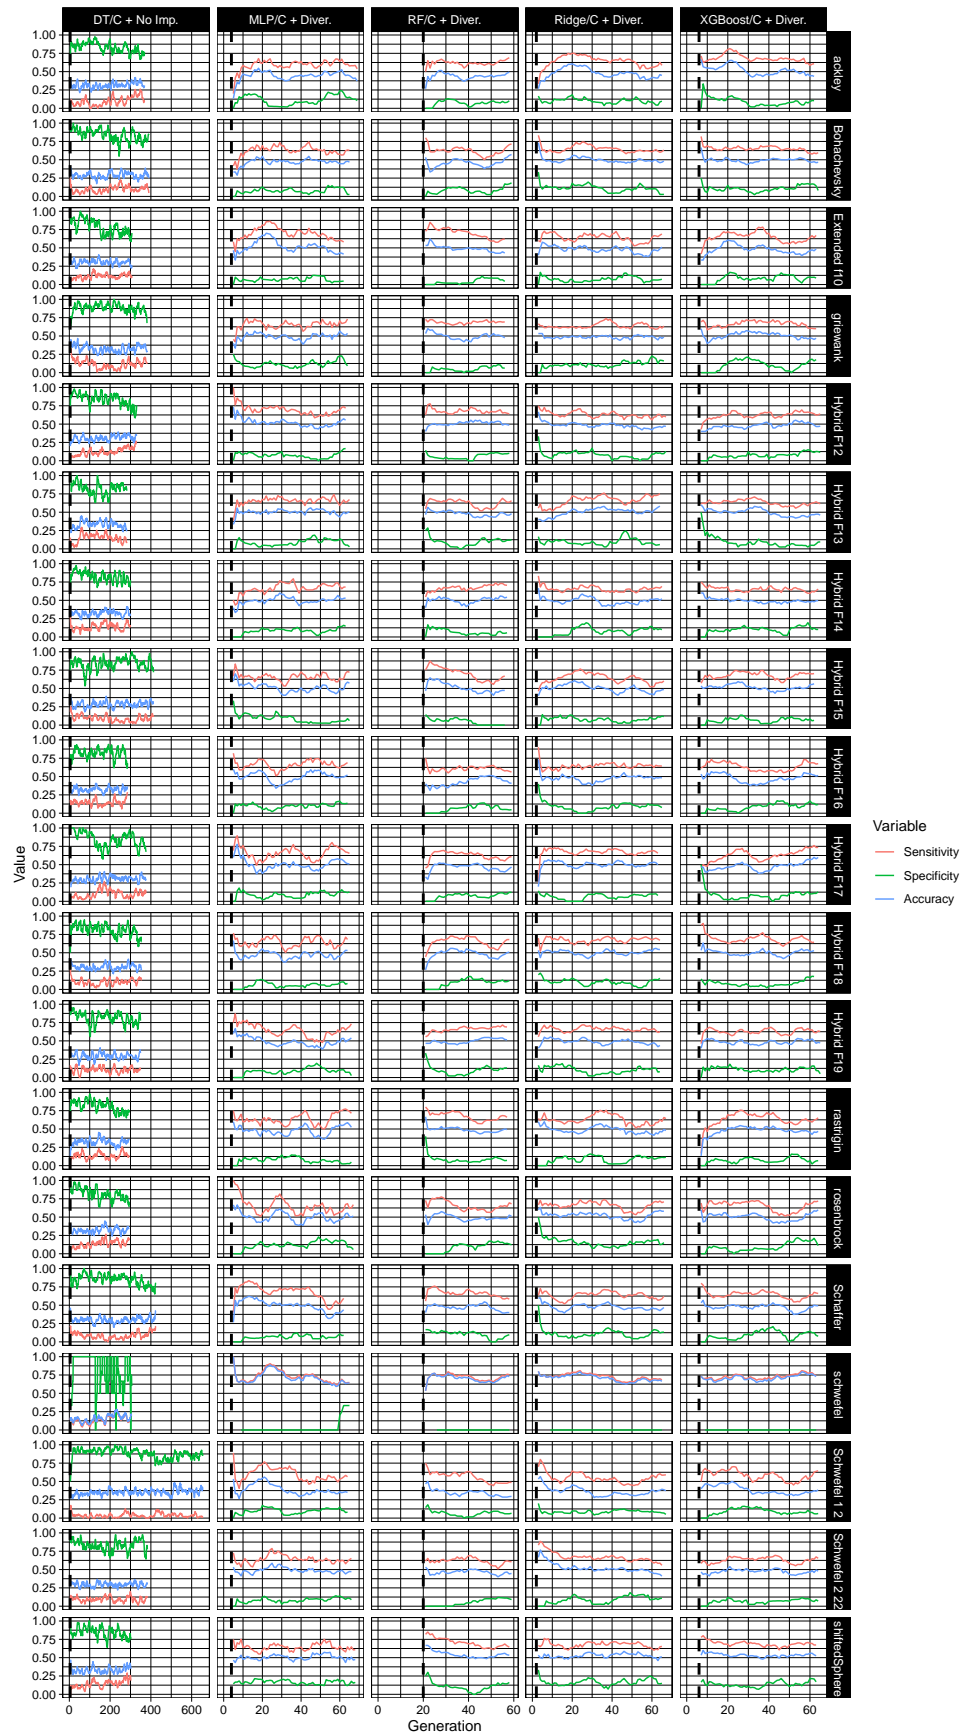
DT/C + No Imp.
MLP/C + Diver.
RF/C + Diver.
Ridge/C + Diver.
XGBoost/C + Diver.

ackley
Bohachevsky
Extended f10
griewank
Hybrid F12
Hybrid F13
Hybrid F14
Hybrid F15
Hybrid F16
Hybrid F17
Hybrid F18
Hybrid F19
rastrigin
rosenbrock
Schaffer
schwefel
Schwefel 1 2
Schwefel 2 22
shiftedSphere

1.00
0.75
0.50
0.25
0.00

Value

0 200 400 600
0 20 40 60
0 20 40 60
0 20 40 60
0 20 40 60

Generation

Variable
Sensitivity
Specificity
Accuracy